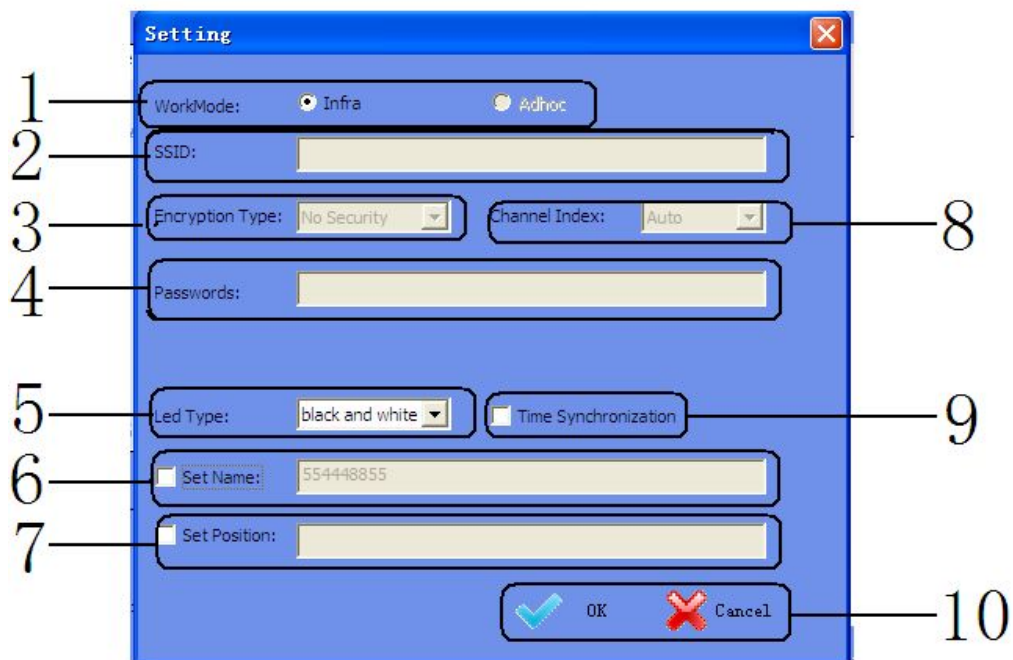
Setting

1 WorkMode: Infra Adhoc

2 SSID:

3 Encryption Type: No Security

8 Channel Index: Auto

4 Passwords:

5 Led Type: black and white

9 Time Synchronization

6 Set Name: 554448855

7 Set Position:

10 OK Cancel